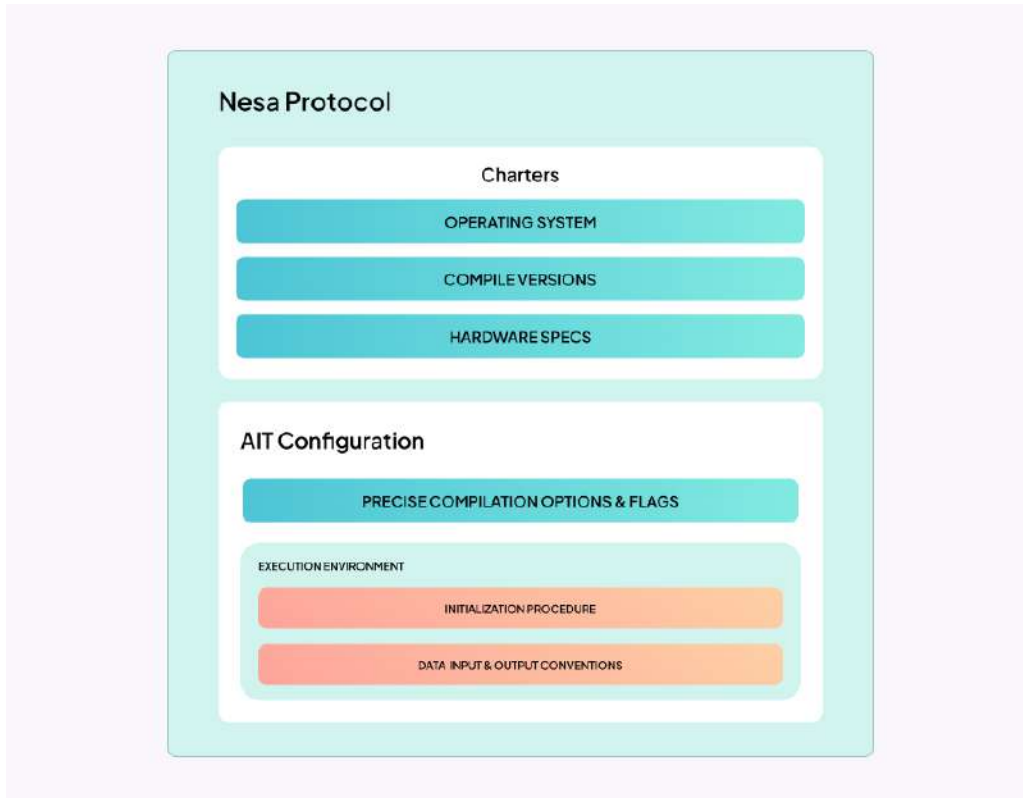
Nesa Protocol

Charters

OPERATING SYSTEM

COMPILE VERSIONS

HARDWARE SPECS

AIT Configuration

PRECISE COMPILATION OPTIONS & FLAGS

EXECUTION ENVIRONMENT

INITIALIZATION PROCEDURE

DATA INPUT & OUTPUT CONVENTIONS